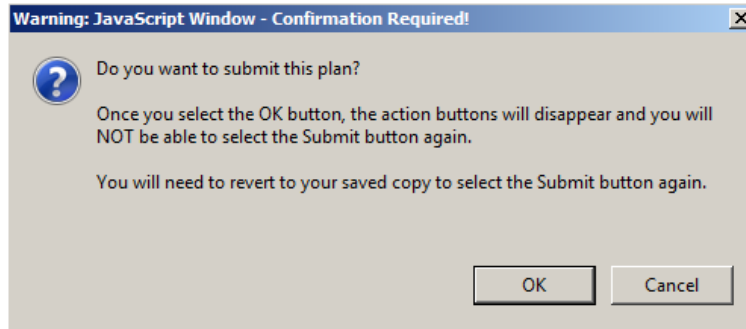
Warning: JavaScript Window - Confirmation Required!

×

Do you want to submit this plan?

Once you select the OK button, the action buttons will disappear and you will NOT be able to select the Submit button again.

You will need to revert to your saved copy to select the Submit button again.

OK

Cancel